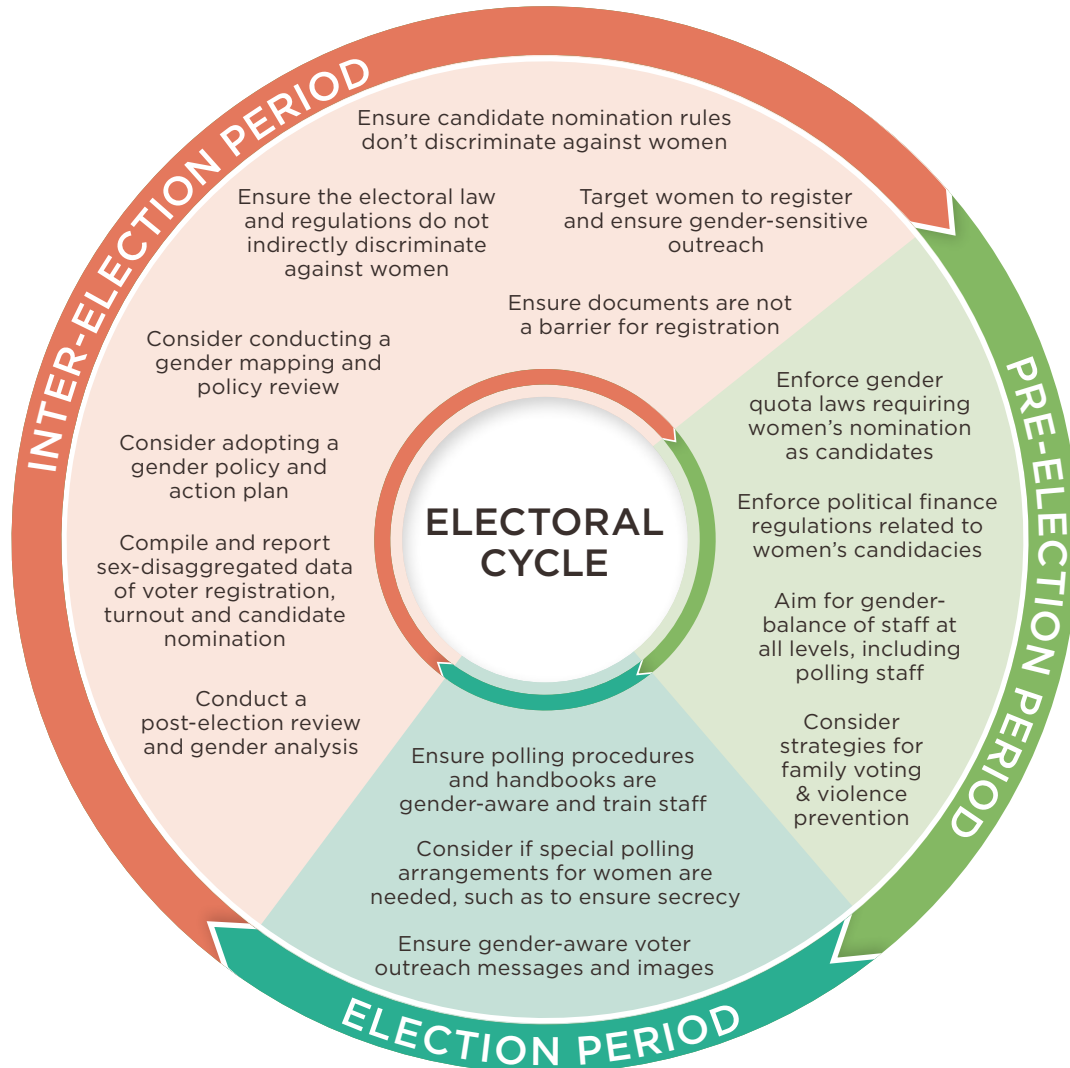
INTER-ELECTION PERIOD

Ensure candidate nomination rules don't discriminate against women

Ensure the electoral law and regulations do not indirectly discriminate against women

Target women to register and ensure gender-sensitive outreach

Ensure documents are not a barrier for registration

Consider conducting a gender mapping and policy review

Consider adopting a gender policy and action plan

Compile and report sex-disaggregated data of voter registration, turnout and candidate nomination

Conduct a post-election review and gender analysis

ELECTORAL CYCLE

PRE-ELECTION PERIOD

Enforce gender quota laws requiring women's nomination as candidates

Enforce political finance regulations related to women's candidacies

Aim for gender-balance of staff at all levels, including polling staff

Consider strategies for family voting & violence prevention

ELECTION PERIOD

Ensure polling procedures and handbooks are gender-aware and train staff

Consider if special polling arrangements for women are needed, such as to ensure secrecy

Ensure gender-aware voter outreach messages and images